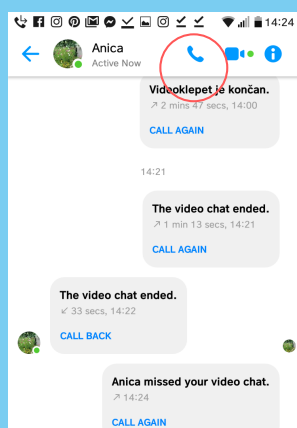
14:24

Anica
Active Now

Videoklepet je končan.
↗ 2 mins 47 secs, 14:00
CALL AGAIN

14:21

The video chat ended.
↗ 1 min 13 secs, 14:21
CALL AGAIN

The video chat ended.
↙ 33 secs, 14:22
CALL BACK

Anica missed your video chat.
↗ 14:24
CALL AGAIN